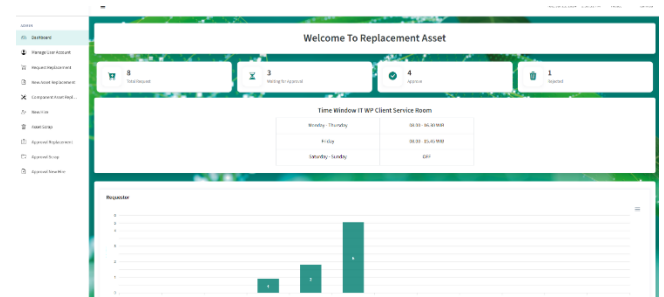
MENU

Dashboard

Manage User Account

Request Replacement

New Asset Replacement

Component Asset Repl...

New Line

Asset Scrap

Approval Replacement

Approval Scrap

Approval New Line

Welcome To Replacement Asset

8
Total Request

3
Waiting for Approval

4
Approve

1
Rejected

Time Window IT WP Client Service Room

| | |
|---|---|
| Monday - Thursday | 08.30 - 16.30 WIB |
| Friday | 08.30 - 15.45 WIB |
| Saturday - Sunday | OFF |

Requester

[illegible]

1

2

4